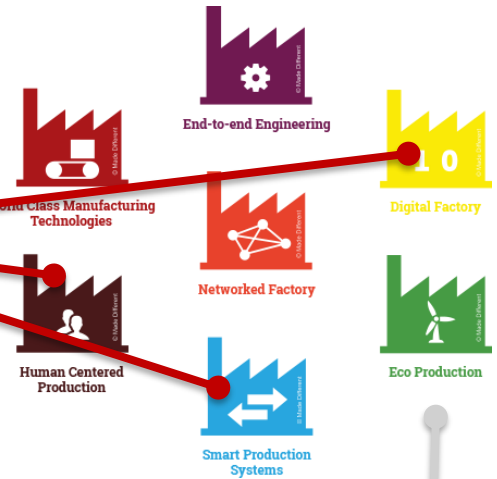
© Made Different
End-to-end Engineering

© Made Different
orld Class Manufacturing Technologies

1 0
Digital Factory

© Made Different
Networked Factory

© Made Different
Human Centered Production

© Made Different
Eco Production

© Made Different
Smart Production Systems